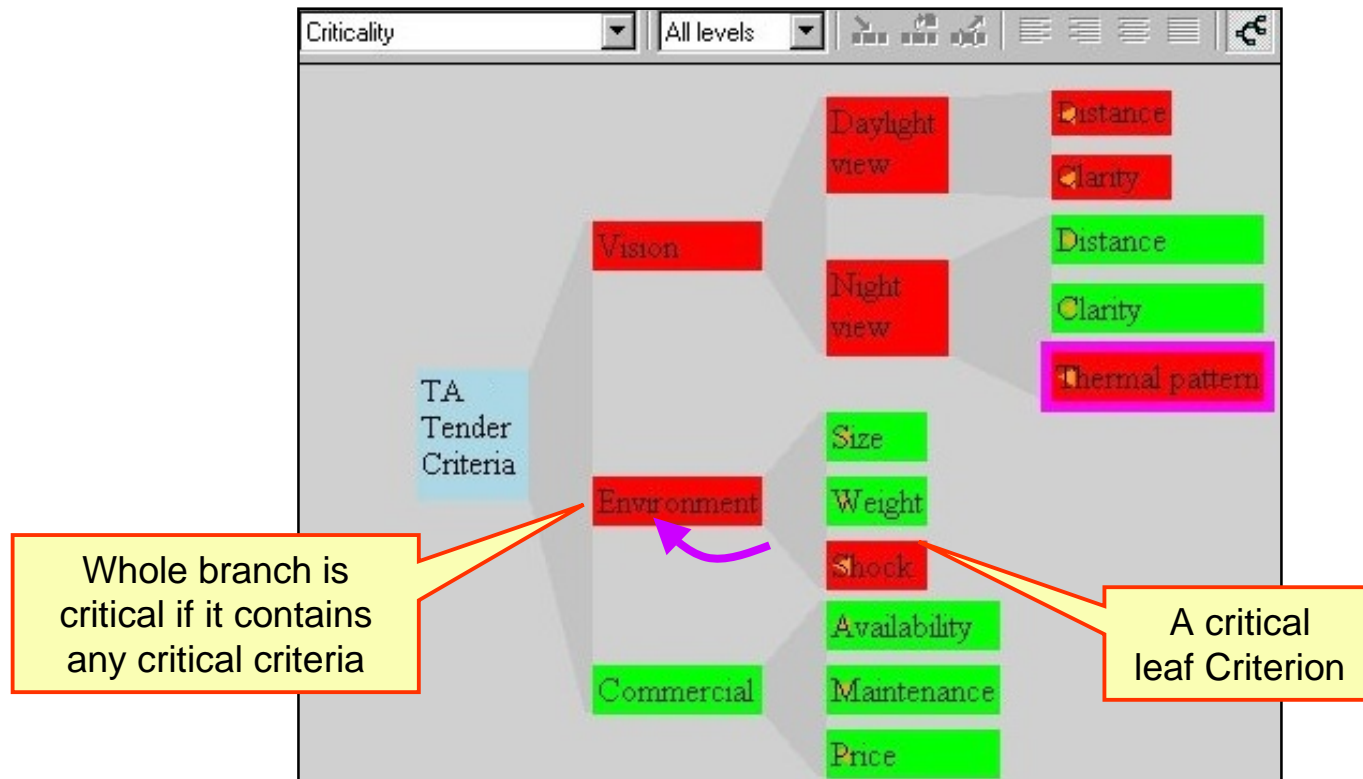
Criticality
All levels

TA Tender Criteria

Vision

Daylight view

Distance

Clarity

Night view

Distance

Clarity

Thermal pattern

Environment

Size

Weight

Shock

Commercial

Availability

Maintenance

Price

Whole branch is critical if it contains any critical criteria

A critical leaf Criterion